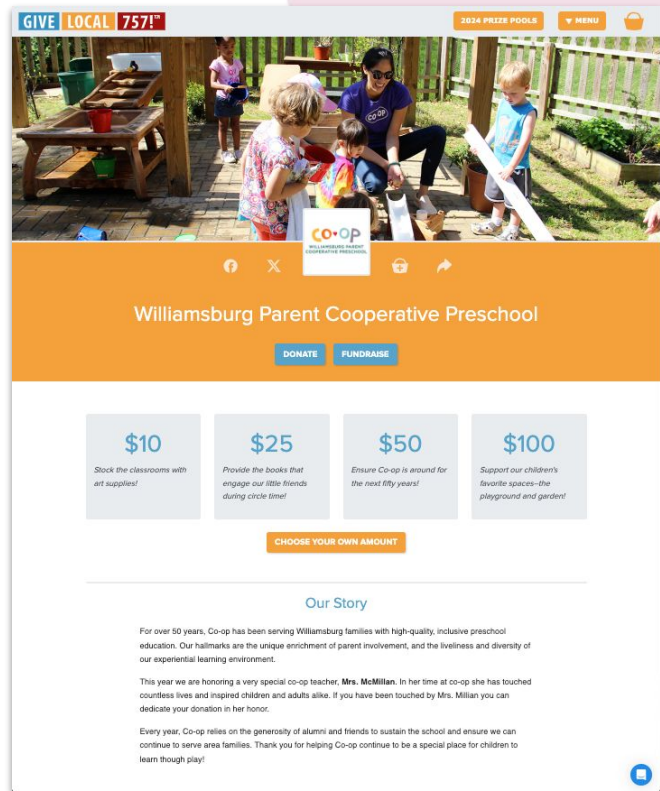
GIVE LOCAL 757!™

2024 PRIZE POOLS

▾ MENU

CO·OP
WILLIAMSBURG PARENT COOPERATIVE PRESCHOOL

CO·OP
WILLIAMSBURG PARENT COOPERATIVE PRESCHOOL

Williamsburg Parent Cooperative Preschool

DONATE

FUNDRAISE

$10
Stock the classrooms with art supplies!

$25
Provide the books that engage our little friends during circle time!

$50
Ensure Co-op is around for the next fifty years!

$100
Support our children's favorite spaces–the playground and garden!

CHOOSE YOUR OWN AMOUNT

Our Story

For over 50 years, Co-op has been serving Williamsburg families with high-quality, inclusive preschool education. Our hallmarks are the unique enrichment of parent involvement, and the liveliness and diversity of our experiential learning environment.

This year we are honoring a very special co-op teacher, Mrs. McMillan. In her time at co-op she has touched countless lives and inspired children and adults alike. If you have been touched by Mrs. Millian you can dedicate your donation in her honor.

Every year, Co-op relies on the generosity of alumni and friends to sustain the school and ensure we can continue to serve area families. Thank you for helping Co-op continue to be a special place for children to learn though play!